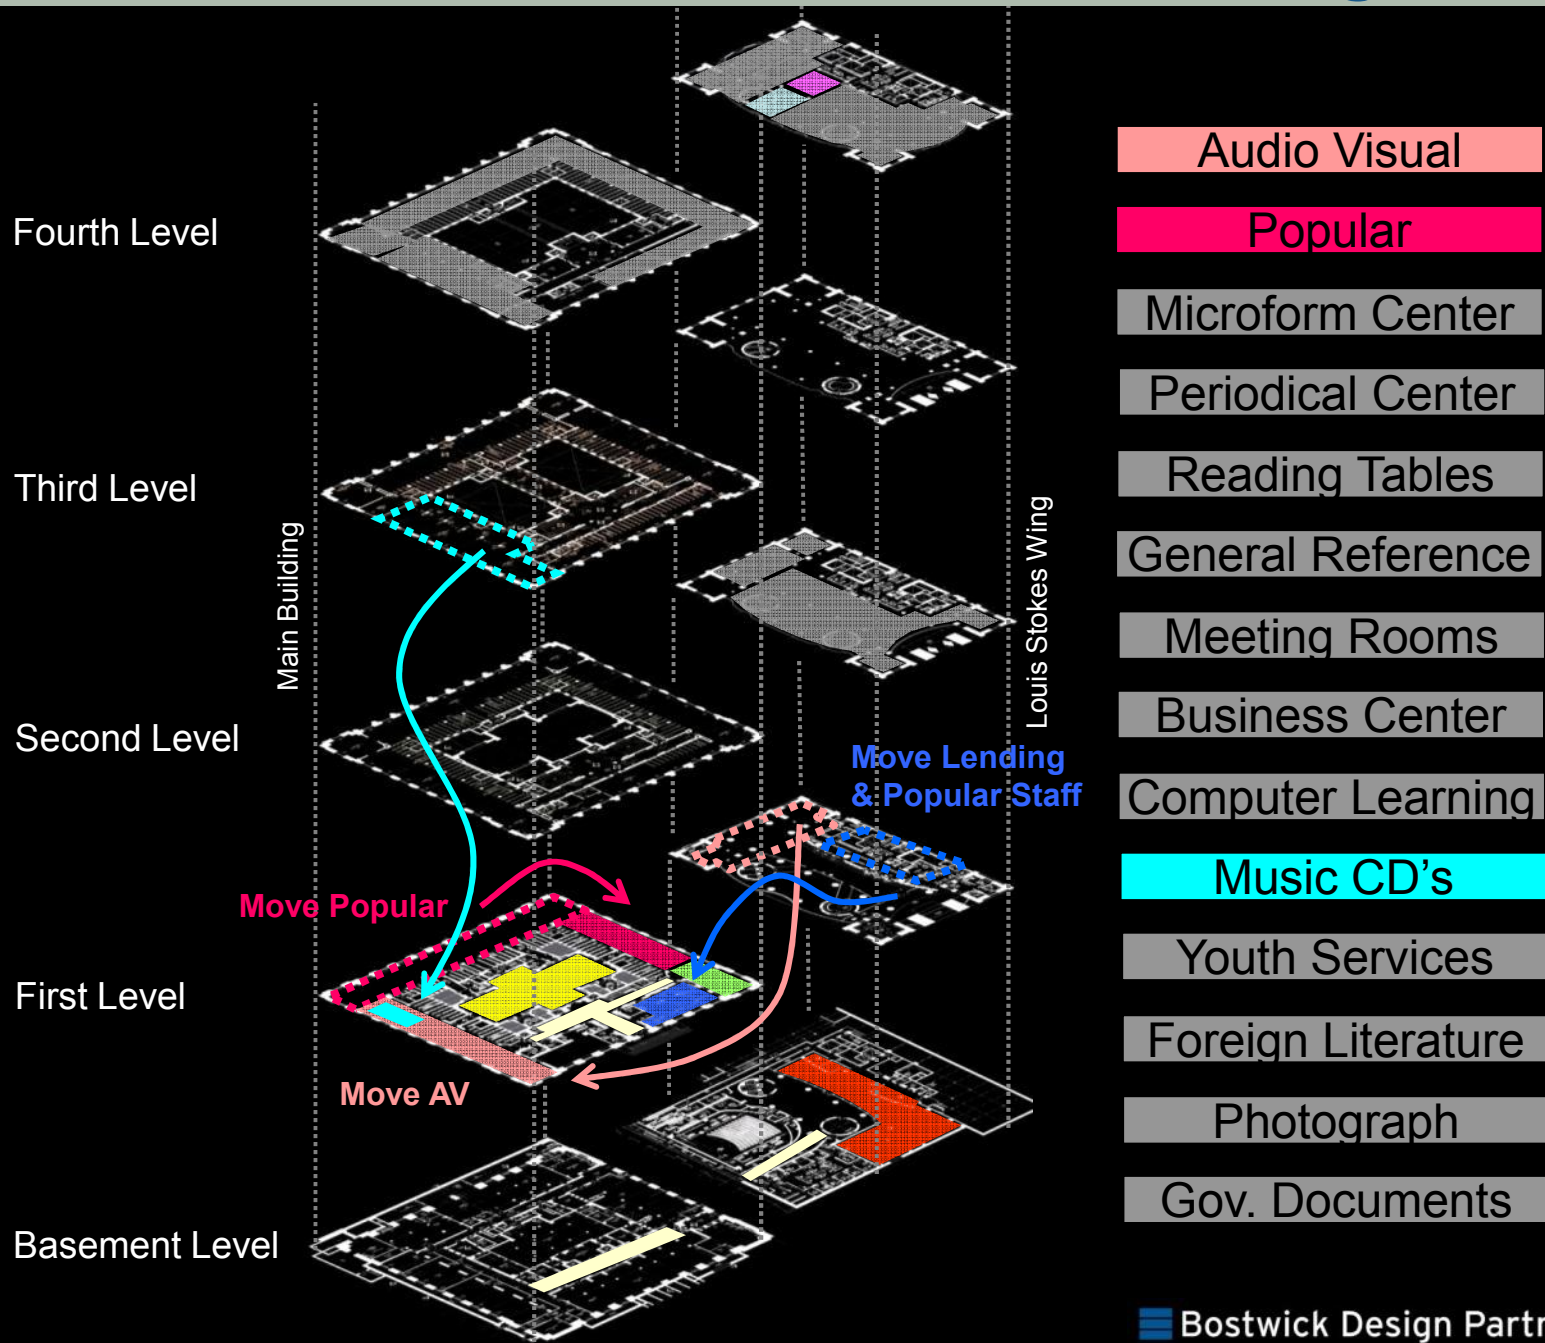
Fourth Level

Third Level

Second Level

First Level

Basement Level

Main Building

Louis Stokes Wing

Move Lending & Popular Staff

Move Popular

Move AV

Audio Visual

Popular

Microform Center

Periodical Center

Reading Tables

General Reference

Meeting Rooms

Business Center

Computer Learning

Music CD's

Youth Services

Foreign Literature

Photograph

Gov. Documents

Bostwick Design Partn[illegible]